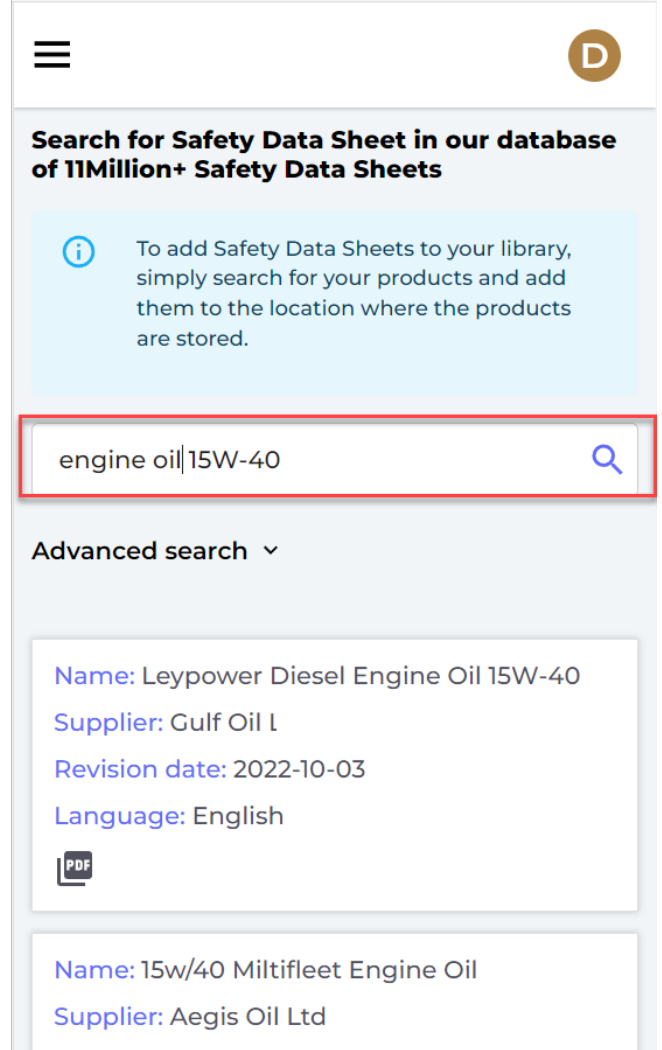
D

Search for Safety Data Sheet in our database of 11Million+ Safety Data Sheets

To add Safety Data Sheets to your library, simply search for your products and add them to the location where the products are stored.

engine oil 15W-40

Advanced search

Name: Leypower Diesel Engine Oil 15W-40
Supplier: Gulf Oil L
Revision date: 2022-10-03
Language: English
PDF

Name: 15w/40 Miltifleet Engine Oil
Supplier: Aegis Oil Ltd